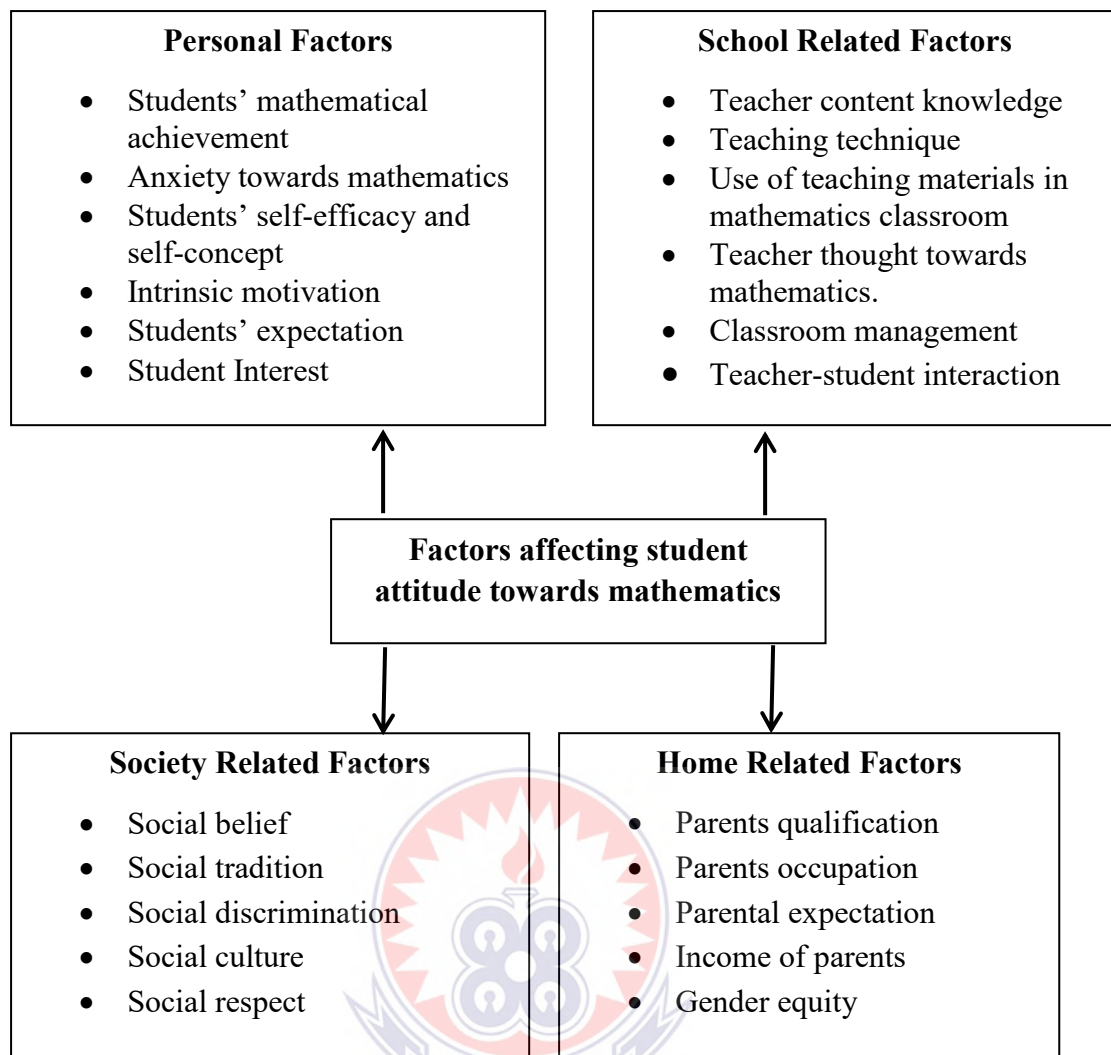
**Personal Factors**

- Students' mathematical achievement
- Anxiety towards mathematics
- Students' self-efficacy and self-concept
- Intrinsic motivation
- Students' expectation
- Student Interest

**School Related Factors**

- Teacher content knowledge
- Teaching technique
- Use of teaching materials in mathematics classroom
- Teacher thought towards mathematics.
- Classroom management
- Teacher-student interaction

**Factors affecting student attitude towards mathematics**

**Society Related Factors**

- Social belief
- Social tradition
- Social discrimination
- Social culture
- Social respect

**Home Related Factors**

- Parents qualification
- Parents occupation
- Parental expectation
- Income of parents
- Gender equity